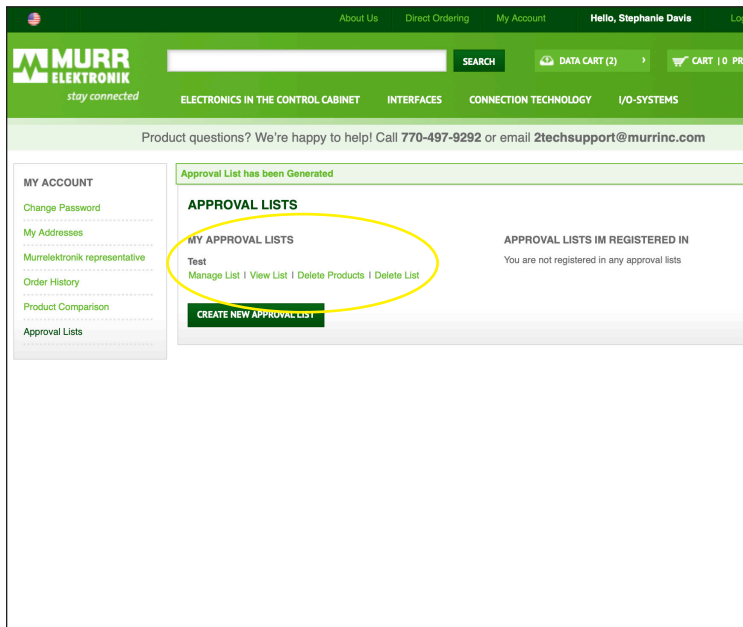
About Us Direct Ordering My Account Hello, Stephanie Davis Lo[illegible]

MURR ELEKTRONIK
stay connected

SEARCH
DATA CART (2)
CART | 0 PR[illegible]

ELECTRONICS IN THE CONTROL CABINET INTERFACES CONNECTION TECHNOLOGY I/O-SYSTEMS

Product questions? We're happy to help! Call 770-497-9292 or email 2techsupport@murrinc.com

MY ACCOUNT
Change Password
My Addresses
Murrelektronik representative
Order History
Product Comparison
Approval Lists

Approval List has been Generated

APPROVAL LISTS

MY APPROVAL LISTS
Test
Manage List | View List | Delete Products | Delete List

APPROVAL LISTS IM REGISTERED IN
You are not registered in any approval lists

CREATE NEW APPROVAL LIST